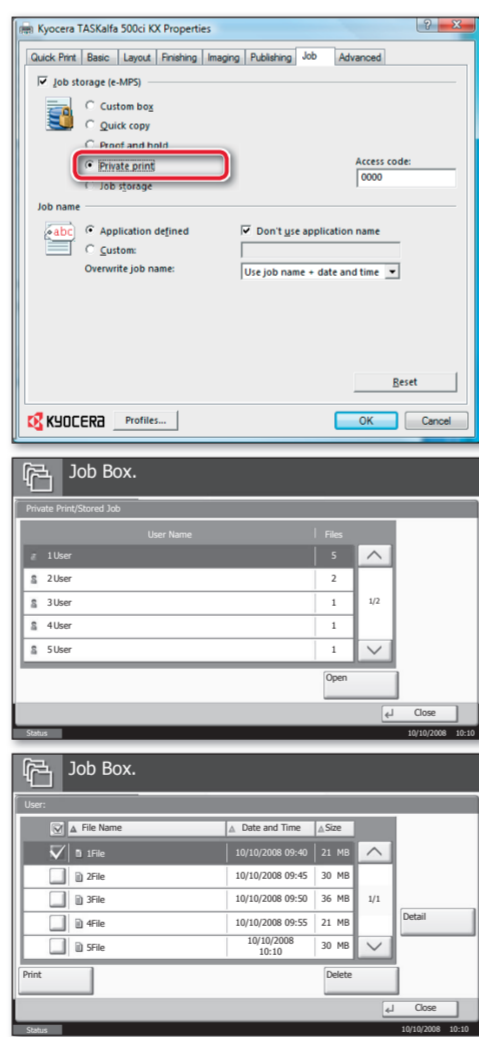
Kyocera TASKalfa 500ci KX Properties

Quick Print | Basic | Layout | Finishing | Imaging | Publishing | Job | Advanced

Job storage (e-MPS)

Custom box
Quick copy
Proof and hold
Private print
Job storage

Access code:
0000

Job name

Application defined
Custom:
Overwrite job name:

Don't use application name

Use job name + date and time

Reset

KYOCERA
Profiles...
OK
Cancel

Job Box.

Private Print/Stored Job

| User Name | Files |
|---|---|
| 1User | 5 |
| 2User | 2 |
| 3User | 1 |
| 4User | 1 |
| 5User | 1 |

1/2

Open

Close

Status
10/10/2008 10:10

Job Box.

User:

| | File Name | Date and Time | Size |
|---|---|---|---|
| | 1File | 10/10/2008 09:40 | 21 MB |
| | 2File | 10/10/2008 09:45 | 30 MB |
| | 3File | 10/10/2008 09:50 | 36 MB |
| | 4File | 10/10/2008 09:55 | 21 MB |
| | 5File | 10/10/2008 10:10 | 30 MB |

1/1

Detail

Print

Delete

Close

Status
10/10/2008 10:10